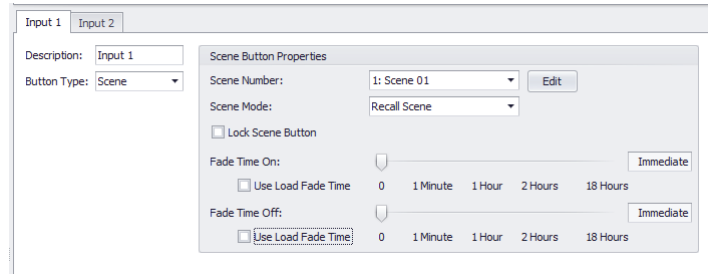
Input 1 Input 2

Description: Input 1
Button Type: Scene

Scene Button Properties
Scene Number: 1: Scene 01 Edit
Scene Mode: Recall Scene
Lock Scene Button
Fade Time On: Immediate
Use Load Fade Time 0 1 Minute 1 Hour 2 Hours 18 Hours
Fade Time Off: Immediate
Use Load Fade Time 0 1 Minute 1 Hour 2 Hours 18 Hours